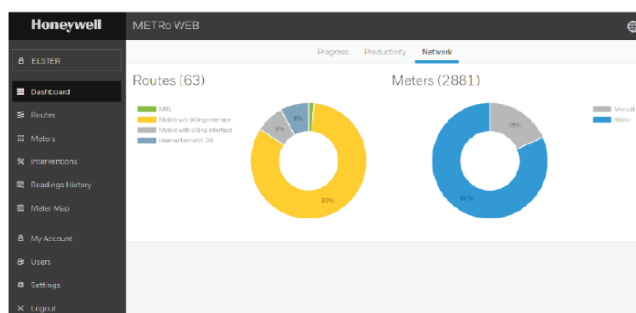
Honeywell

METRo WEB

ELSTER

Dashboard

Routes

Meters

Interventions

Readings History

Meter Map

My Account

Users

Settings

Logout

Progress Productivity Network

Routes (63)

MRL
Mobile w/o billing interface
Mobile with billing interface
Intervention list DB

83%

9%

8%

Meters (2881)

Manual
Radio

18%

82%